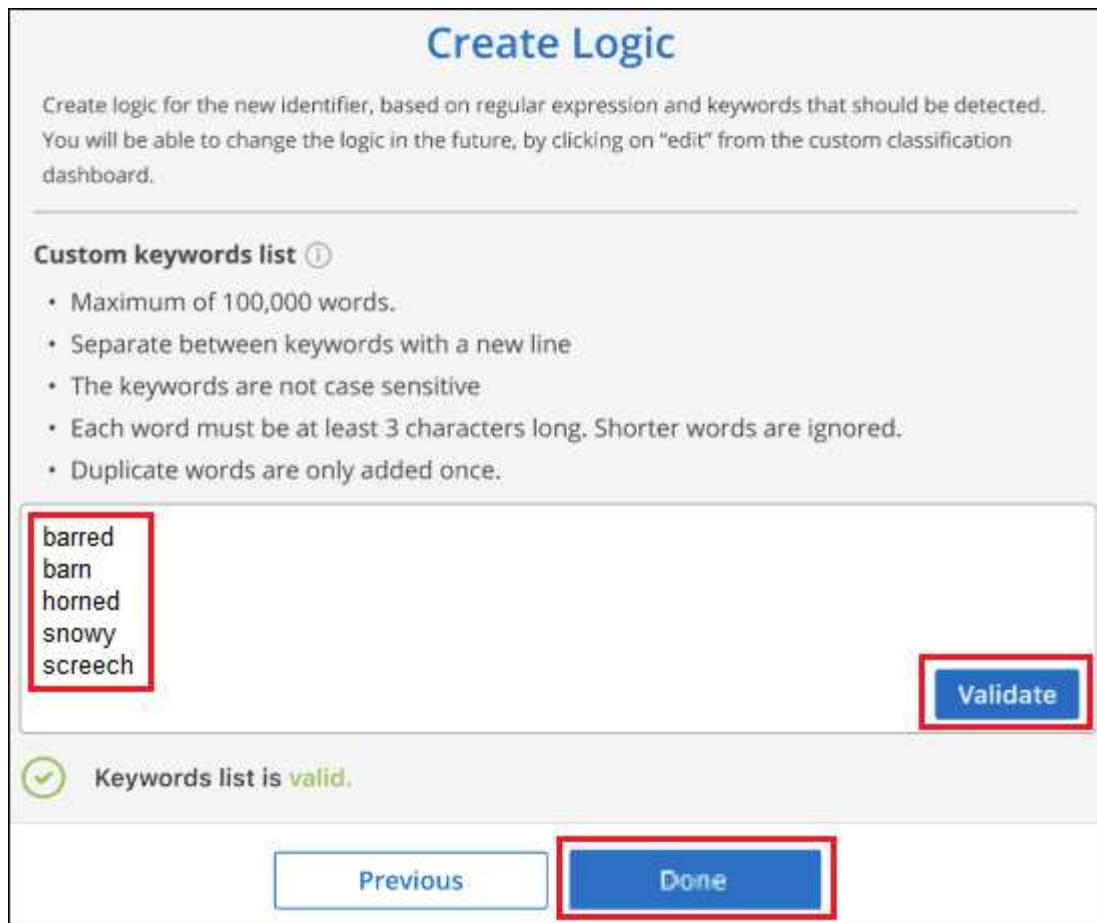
Create Logic

Create logic for the new identifier, based on regular expression and keywords that should be detected. You will be able to change the logic in the future, by clicking on "edit" from the custom classification dashboard.

Custom keywords list

- Maximum of 100,000 words.
- Separate between keywords with a new line
- The keywords are not case sensitive
- Each word must be at least 3 characters long. Shorter words are ignored.
- Duplicate words are only added once.

barred
barn
horned
snowy
screech

Validate

Keywords list is valid.

Previous

Done